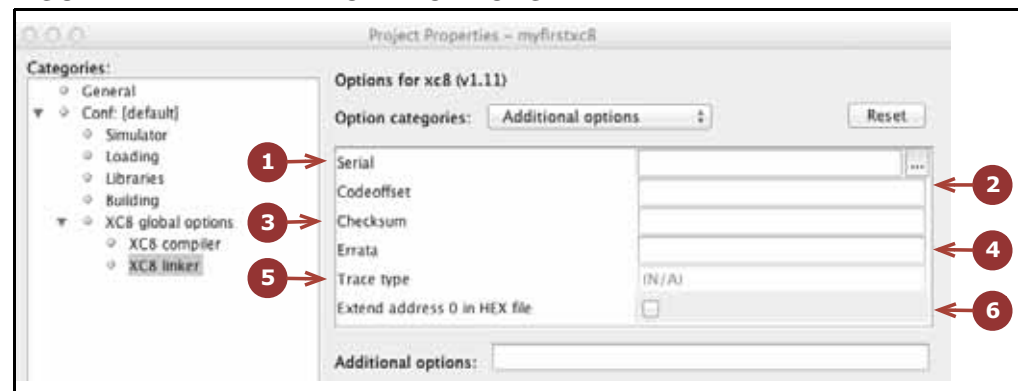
Project Properties – myfirstxc8

Categories:
General
Conf: [default]
Simulator
Loading
Libraries
Building
XC8 global options
XC8 compiler
XC8 linker

Options for xc8 (v1.11)

Option categories: Additional options

Reset

1
Serial
...
2
Codeoffset
3
Checksum
Errata
4
5
Trace type
(N/A)
Extend address 0 in HEX file
6

Additional options: